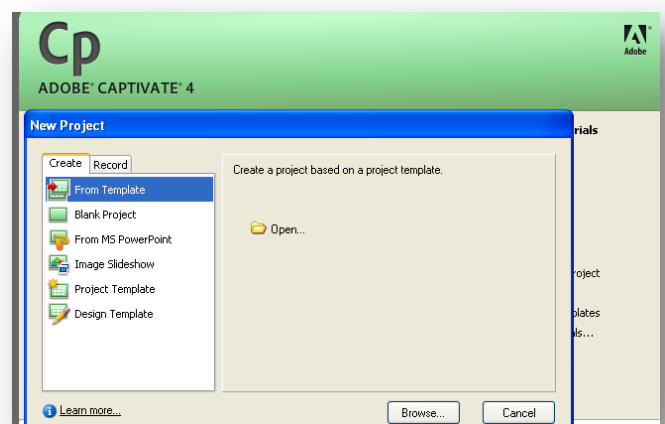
Cp
ADOBE® CAPTIVATE® 4

Adobe

New Project

rials

Create | Record

From Template
Blank Project
From MS PowerPoint
Image Slideshow
Project Template
Design Template

Create a project based on a project template.

Open...

roject

plates
als...

Learn more...

Browse...

Cancel